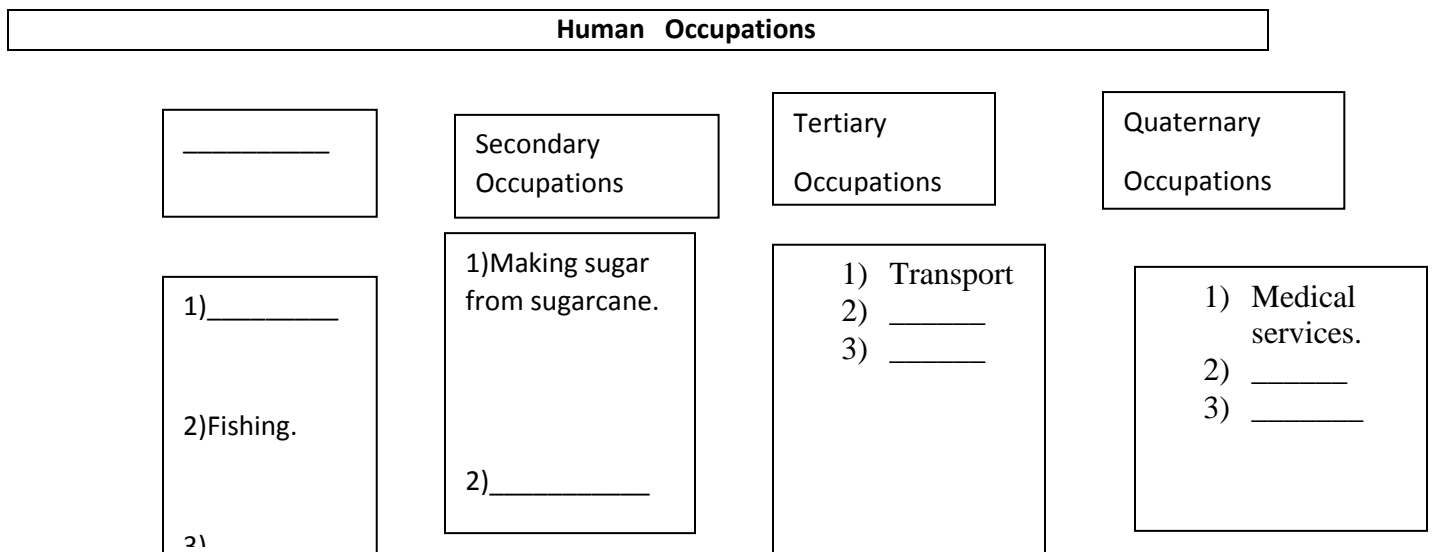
**Human Occupations**

__________

Secondary Occupations

Tertiary Occupations

Quaternary Occupations

1)_________

2)Fishing.

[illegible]

1)Making sugar from sugarcane.

2)___________

1) Transport
2) ______
3) ______

1) Medical services.
2) ______
3) _______